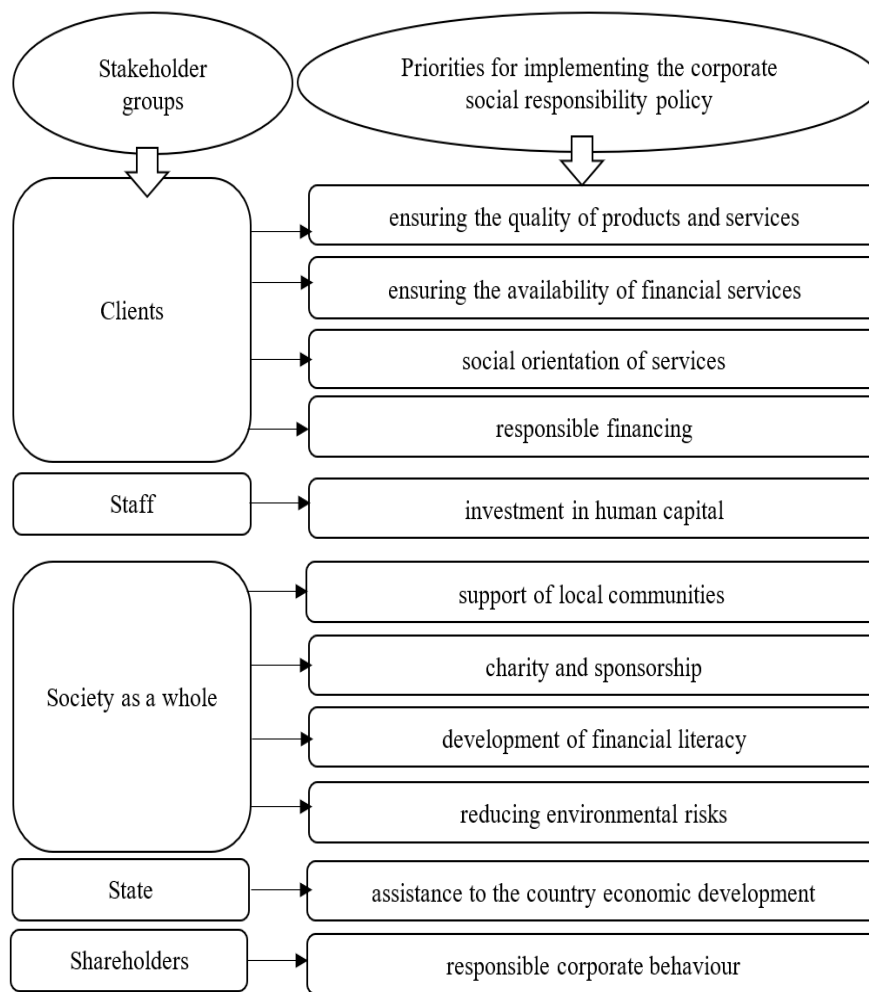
Stakeholder groups

Priorities for implementing the corporate social responsibility policy

Clients

ensuring the quality of products and services

ensuring the availability of financial services

social orientation of services

responsible financing

Staff

investment in human capital

Society as a whole

support of local communities

charity and sponsorship

development of financial literacy

reducing environmental risks

State

assistance to the country economic development

Shareholders

responsible corporate behaviour